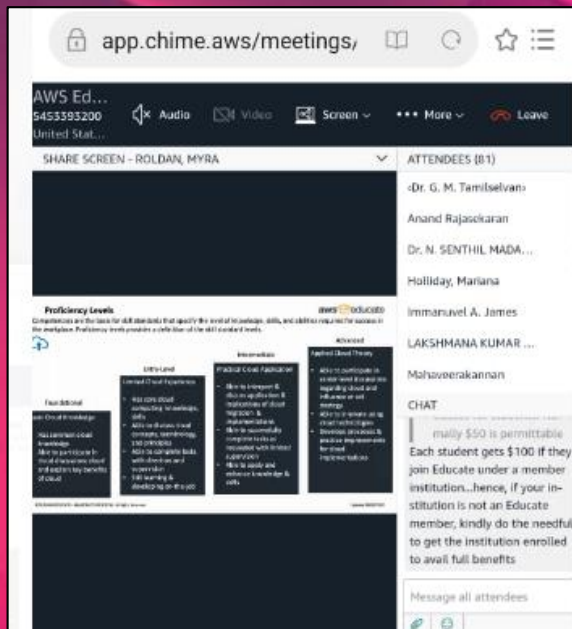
app.chime.aws/meetings/

AWS Ed...
5453393200
United Stat...

Audio Video Screen More Leave

SHARE SCREEN - ROLDAN, MYRA

ATTENDEES (81)

‹Dr. G. M. Tamilselvan›

Anand Rajasekaran

Dr. N. SENTHIL MADA...

Holliday, Mariana

Immanuvel A. James

LAKSHMANA KUMAR ...

Mahaveerakannan

CHAT

mally $50 is permittable

Each student gets $100 if they join Educate under a member institution...hence, if your institution is not an Educate member, kindly do the needful to get the institution enrolled to avail full benefits

Message all attendees

Proficiency Levels

aws educate

Competencies are the basis for skill standards that specify the level of knowledge, skills, and abilities required for success in the workplace. Proficiency levels provide a definition of the skill standard levels.

Foundational

Entry-Level

Intermediate

Advanced

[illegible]